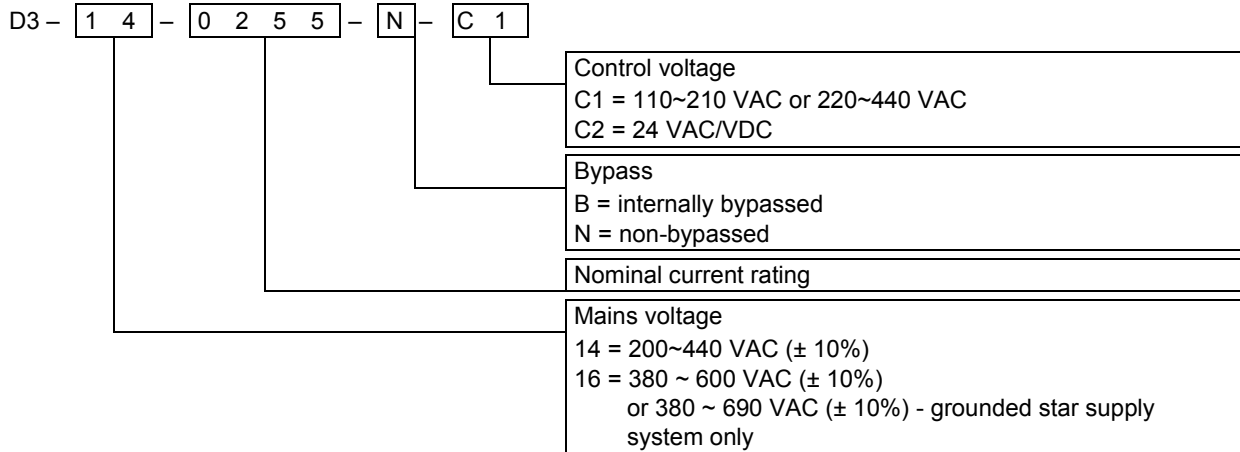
D3 – 1 4 – 0 2 5 5 – N – C 1

Control voltage
C1 = 110~210 VAC or 220~440 VAC
C2 = 24 VAC/VDC

Bypass
B = internally bypassed
N = non-bypassed

Nominal current rating

Mains voltage
14 = 200~440 VAC (± 10%)
16 = 380 ~ 600 VAC (± 10%)
or 380 ~ 690 VAC (± 10%) - grounded star supply system only